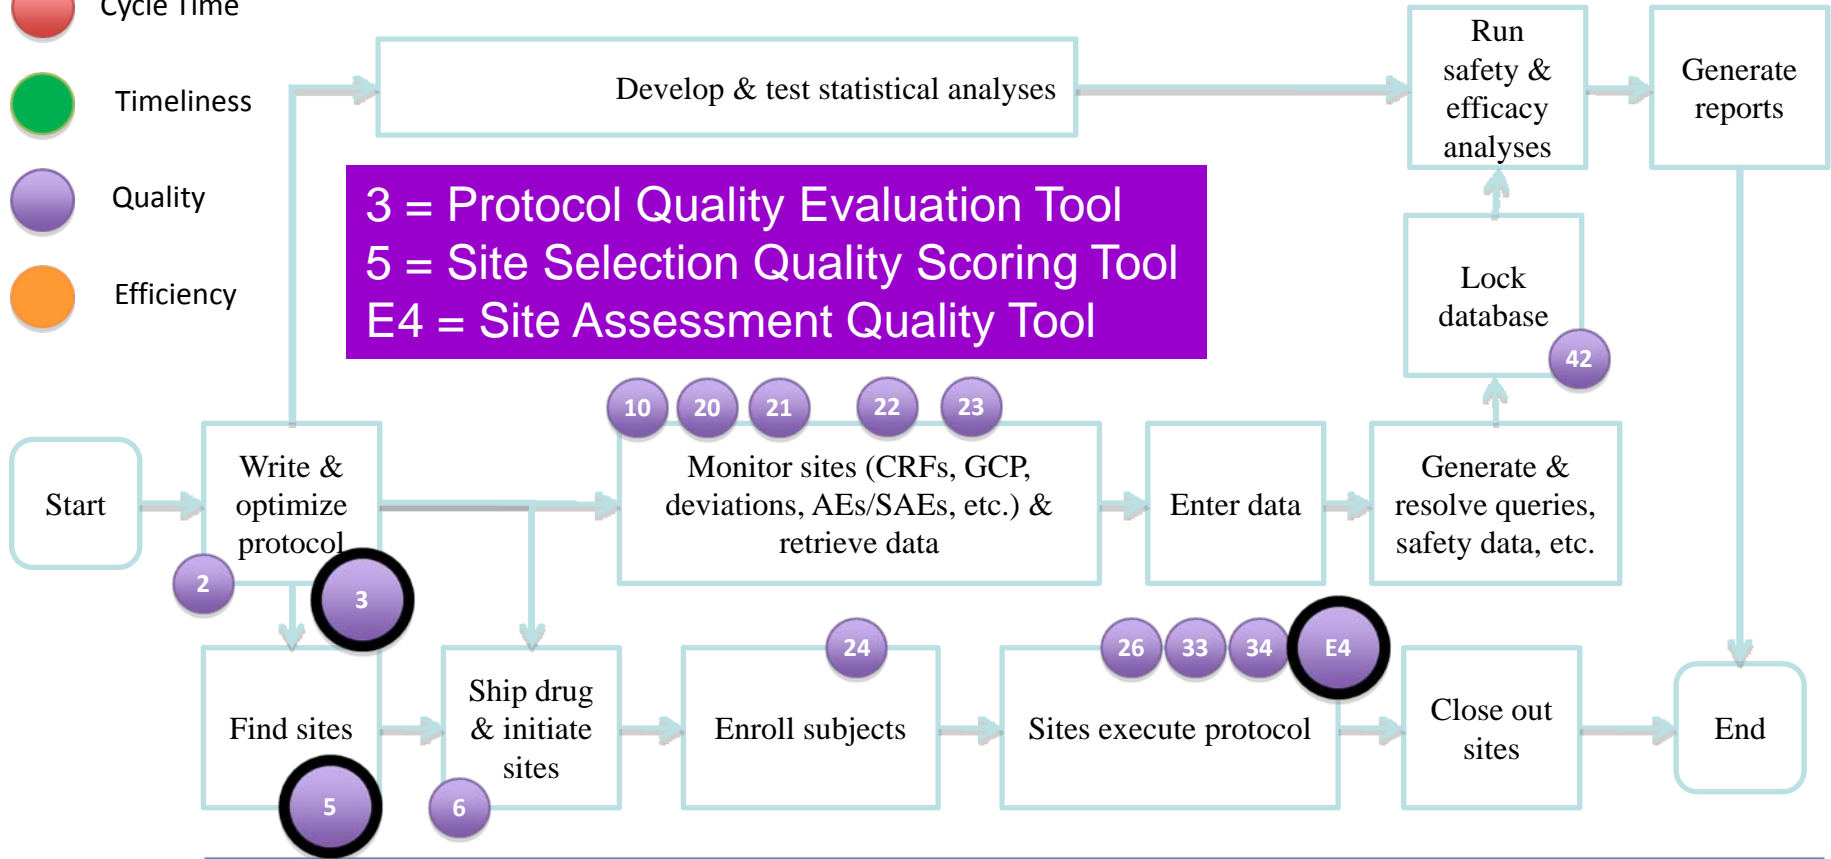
Cycle Time

Timeliness

Quality

Efficiency

Develop & test statistical analyses

Run safety & efficacy analyses

Generate reports

3 = Protocol Quality Evaluation Tool
5 = Site Selection Quality Scoring Tool
E4 = Site Assessment Quality Tool

Lock database

42

10 20 21 22 23

Start

Write & optimize protocol

2

3

Monitor sites (CRFs, GCP, deviations, AEs/SAEs, etc.) & retrieve data

Enter data

Generate & resolve queries, safety data, etc.

24

26 33 34 E4

Find sites

5

Ship drug & initiate sites

6

Enroll subjects

Sites execute protocol

Close out sites

End